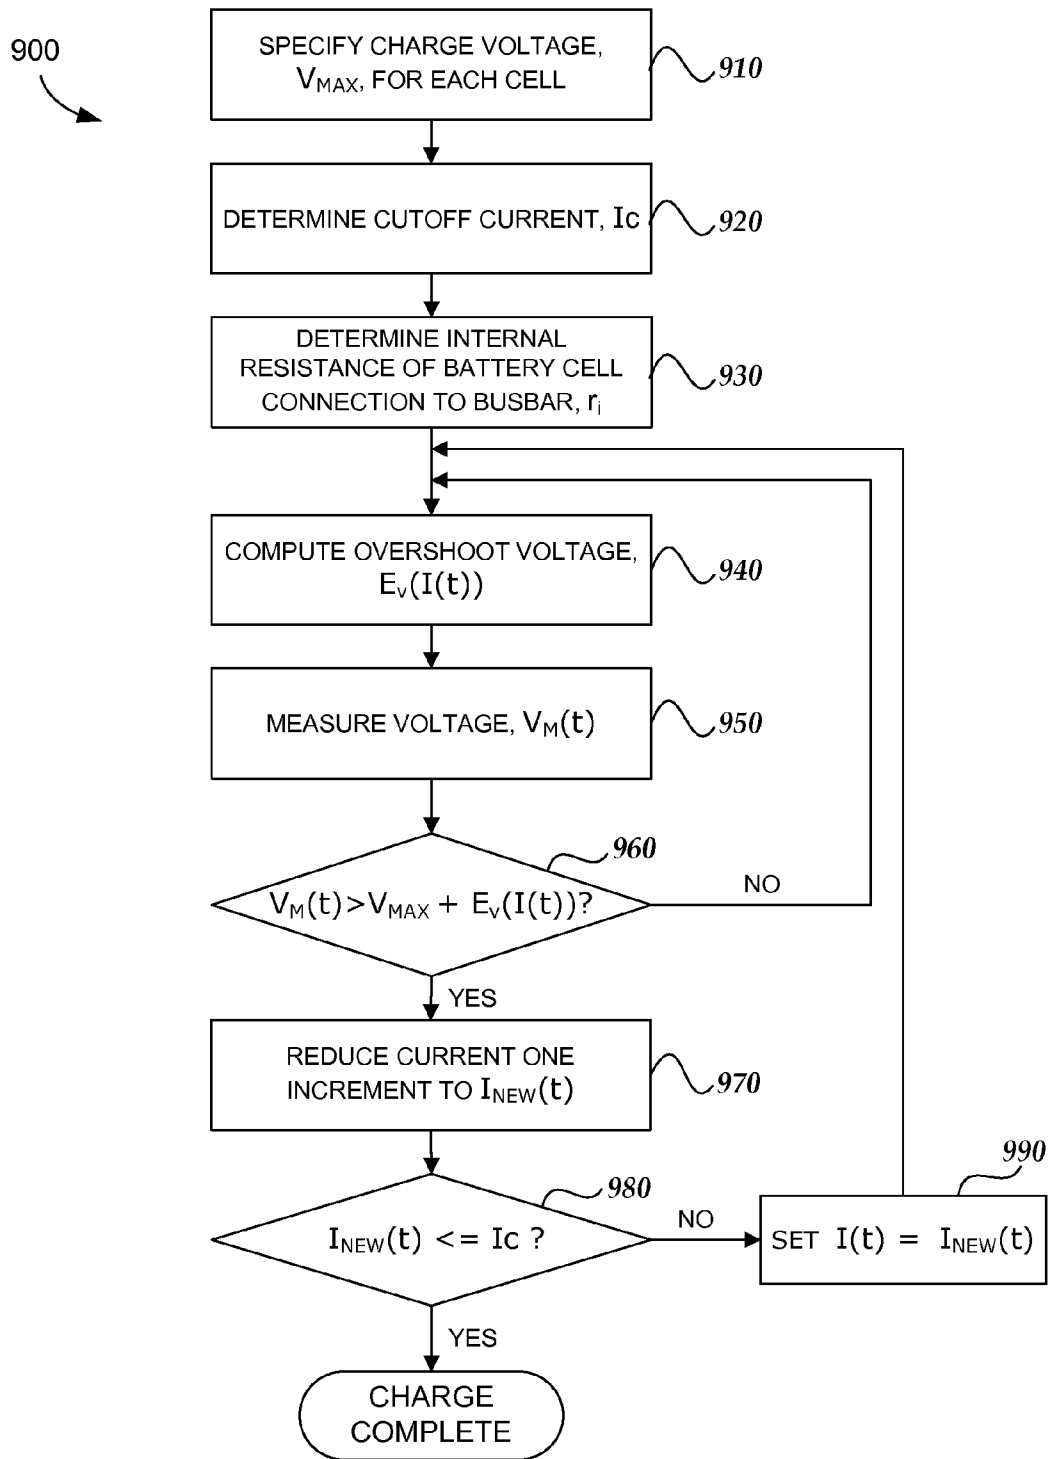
900

SPECIFY CHARGE VOLTAGE, $V_{MAX}$, FOR EACH CELL

910

DETERMINE CUTOFF CURRENT, Ic

920

DETERMINE INTERNAL RESISTANCE OF BATTERY CELL CONNECTION TO BUSBAR, $r_i$

930

COMPUTE OVERSHOOT VOLTAGE, $E_v(I(t))$

940

MEASURE VOLTAGE, $V_M(t)$

950

960

$V_M(t) > V_{MAX} + E_v(I(t))$?

NO

YES

REDUCE CURRENT ONE INCREMENT TO $I_{NEW}(t)$

970

980

$I_{NEW}(t) <= Ic$ ?

NO

990

SET $I(t) = I_{NEW}(t)$

YES

CHARGE COMPLETE